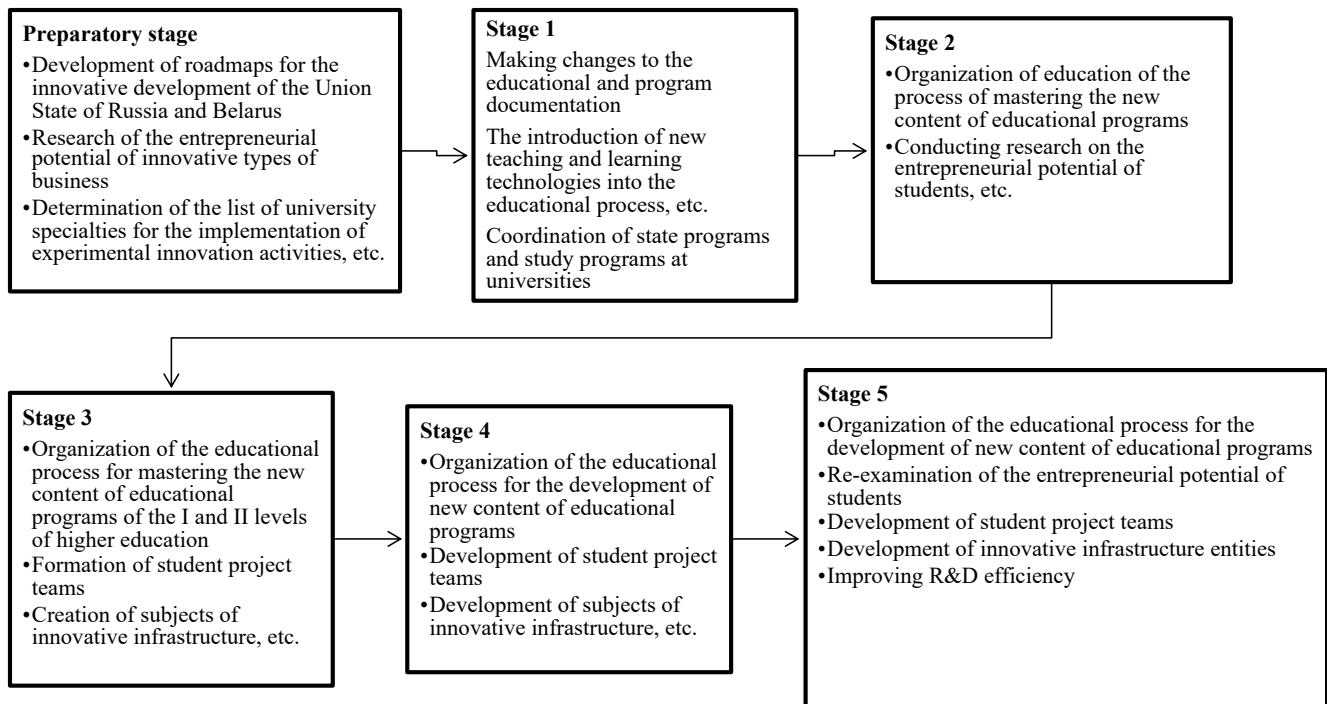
**Preparatory stage**
•Development of roadmaps for the innovative development of the Union State of Russia and Belarus
•Research of the entrepreneurial potential of innovative types of business
•Determination of the list of university specialties for the implementation of experimental innovation activities, etc.

**Stage 1**
Making changes to the educational and program documentation
The introduction of new teaching and learning technologies into the educational process, etc.
Coordination of state programs and study programs at universities

**Stage 2**
•Organization of education of the process of mastering the new content of educational programs
•Conducting research on the entrepreneurial potential of students, etc.

**Stage 3**
•Organization of the educational process for mastering the new content of educational programs of the I and II levels of higher education
•Formation of student project teams
•Creation of subjects of innovative infrastructure, etc.

**Stage 4**
•Organization of the educational process for the development of new content of educational programs
•Development of student project teams
•Development of subjects of innovative infrastructure, etc.

**Stage 5**
•Organization of the educational process for the development of new content of educational programs
•Re-examination of the entrepreneurial potential of students
•Development of student project teams
•Development of innovative infrastructure entities
•Improving R&D efficiency